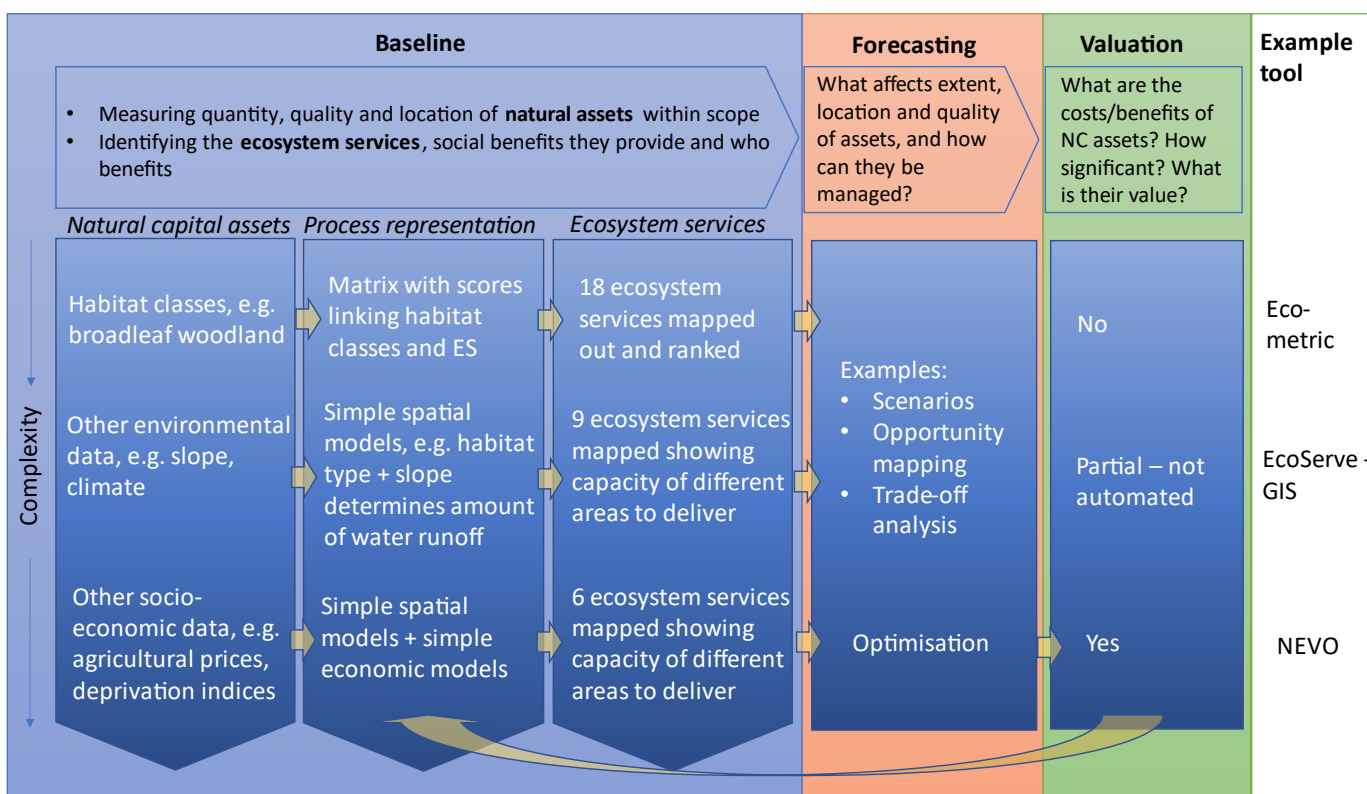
Baseline

Forecasting

Valuation

Example tool

- Measuring quantity, quality and location of **natural assets** within scope
- Identifying the **ecosystem services**, social benefits they provide and who benefits

What affects extent, location and quality of assets, and how can they be managed?

What are the costs/benefits of NC assets? How significant? What is their value?

*Natural capital assets*

*Process representation*

*Ecosystem services*

Complexity

Habitat classes, e.g. broadleaf woodland

Matrix with scores linking habitat classes and ES

18 ecosystem services mapped out and ranked

No

Eco-metric

Other environmental data, e.g. slope, climate

Simple spatial models, e.g. habitat type + slope determines amount of water runoff

9 ecosystem services mapped showing capacity of different areas to deliver

Examples:
- Scenarios
- Opportunity mapping
- Trade-off analysis

Partial – not automated

EcoServe - GIS

Other socio-economic data, e.g. agricultural prices, deprivation indices

Simple spatial models + simple economic models

6 ecosystem services mapped showing capacity of different areas to deliver

Optimisation

Yes

NEVO